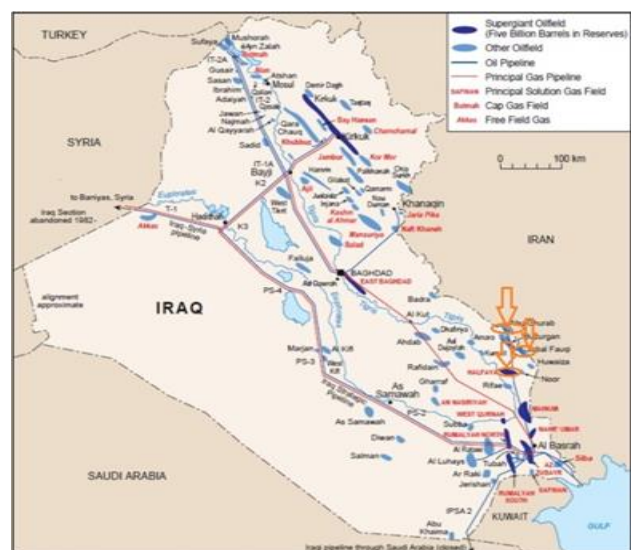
TURKEY
Supergiant Oilfield (Five Billion Barrels in Reserves)
Other Oilfield
Oil Pipeline
Principal Gas Pipeline
Principal Solution Gas Field
Cap Gas Field
Free Field Gas
Sufaya
Mushorah
Ain Zalah
IT-2A
Butmah
Gusair
Sasan
Ibrahimi
Adaiyah
Alan
Atshan
Mosul
Demir Dagh
Kirkuk
Bai Hassan
Chemchemal
Jawan
Najmah
Al Qayyarah
Qara Chauq
Khabbaz
Sadid
SYRIA
IT-1A
Bayji
K2
Ajil
Jambur
Kor Mor
Hamrin
Gilabat
Qumar
Naft Khaneh
Khanaqin
Jaria Pika
Mansuriya
Kashm al Ahmar
Sabad
0 100 km
to Baniyas, Syria
Iraq Section abandoned 1982-
T-1
Akkas
Haditha
K3
Iraq-Syria pipeline
West Tikrit
Falluja
BAGHDAD
EAST BAGHDAD
IRAN
alignment approximate
IRAQ
PS-4
Badra
Al Kut
Dujaila
Ahdab
Amara
Buzurgan
Abu Ghirab
Fauqi
Huwaiza
Halfaya
Noor
Rifaee
Gharraf
Rafidain
Marjan
Kifl
West Kifl
PS-3
As Samawah
PS-2
Nasiriyah
West Qurnah
Majnoon
Nahr Umar
Rumaila North
Al Basrah
Subba
Luhais
Al Ratawi
Tuba
Zubair
Siba
Diwan
Salman
SAUDI ARABIA
Ar Ratqa
Jerishan
Rumaila South
Safwan
KUWAIT
IPSA 2
Abu Khaima
GULF
Iraq pipeline through Saudi Arabia (closed)